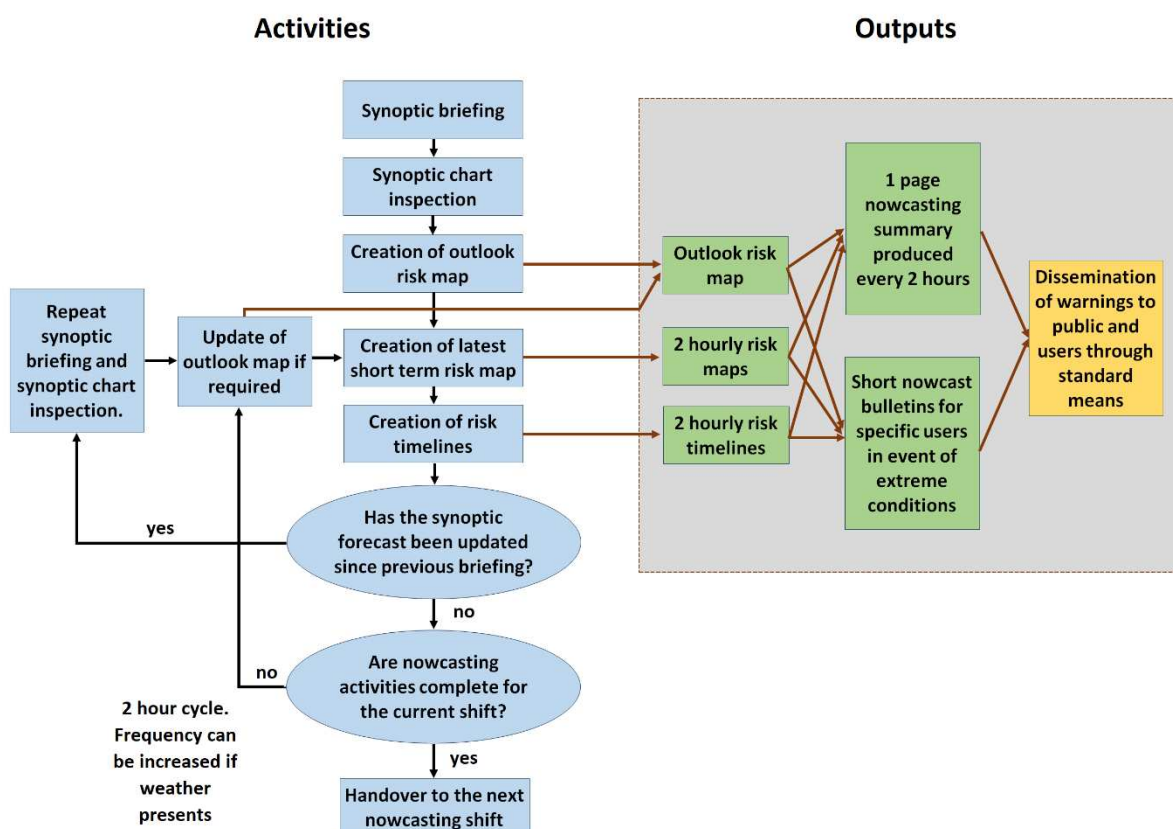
Activities

Outputs

Synoptic briefing

Synoptic chart inspection

Creation of outlook risk map

Repeat synoptic briefing and synoptic chart inspection.

Update of outlook map if required

Creation of latest short term risk map

Creation of risk timelines

Has the synoptic forecast been updated since previous briefing?

yes

no

Are nowcasting activities complete for the current shift?

no

yes

2 hour cycle. Frequency can be increased if weather presents

Handover to the next nowcasting shift

Outlook risk map

2 hourly risk maps

2 hourly risk timelines

1 page nowcasting summary produced every 2 hours

Short nowcast bulletins for specific users in event of extreme conditions

Dissemination of warnings to public and users through standard means